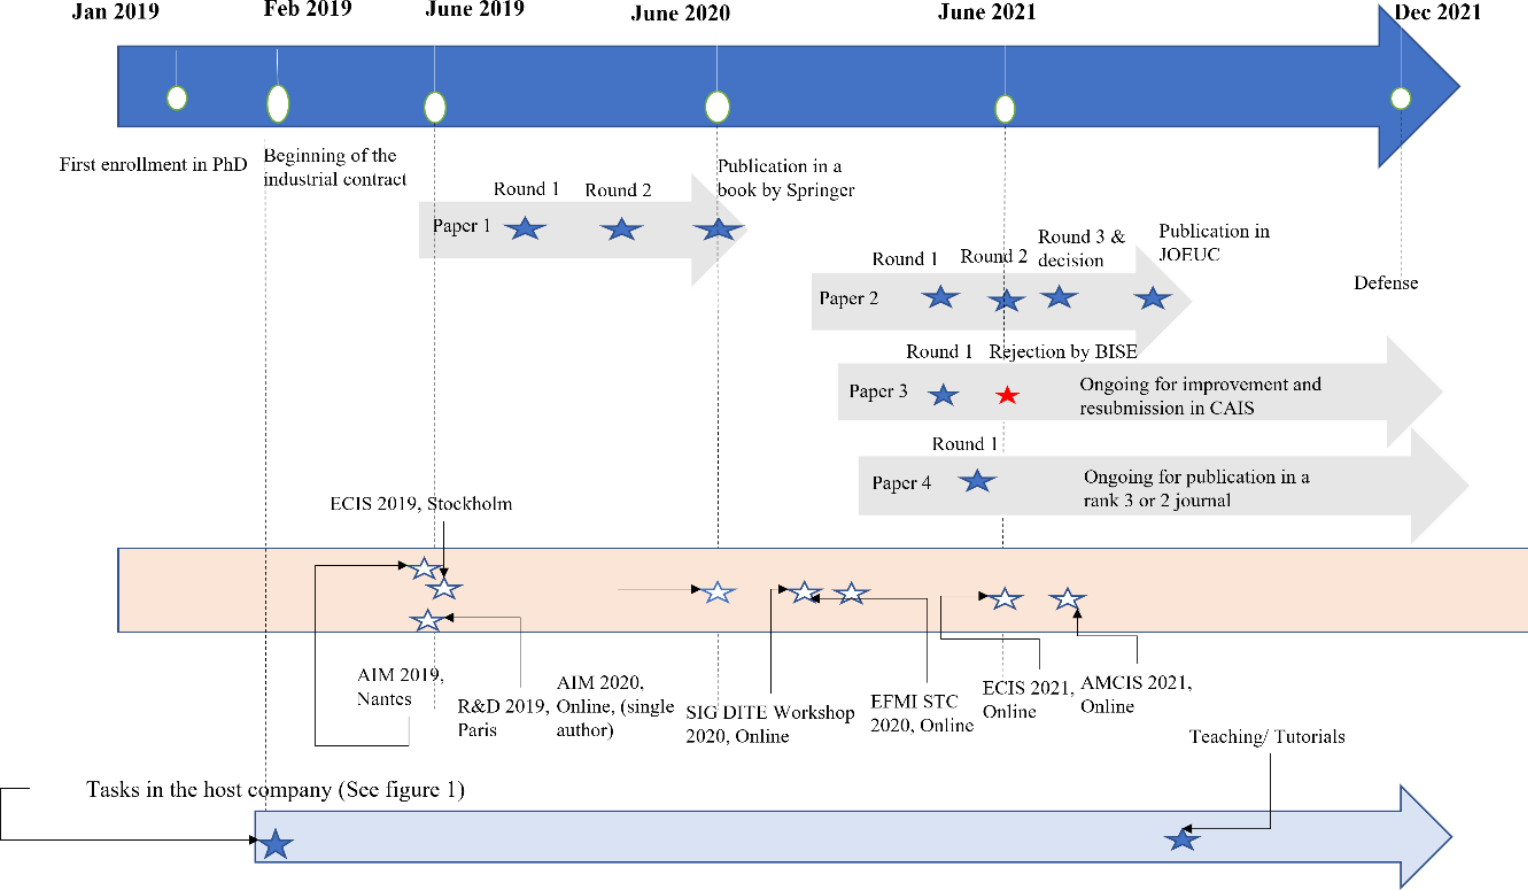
Jan 2019
Feb 2019
June 2019
June 2020
June 2021
Dec 2021

First enrollment in PhD
Beginning of the industrial contract

Round 1
Round 2
Publication in a book by Springer
Paper 1

Round 1
Round 2
Round 3 & decision
Publication in JOEUC
Defense
Paper 2

Round 1
Rejection by BISE
Paper 3
Ongoing for improvement and resubmission in CAIS

Round 1
Paper 4
Ongoing for publication in a rank 3 or 2 journal

ECIS 2019, Stockholm

AIM 2019, Nantes
R&D 2019, Paris
AIM 2020, Online, (single author)
SIG DITE Workshop 2020, Online
EFMI STC 2020, Online
ECIS 2021, Online
AMCIS 2021, Online

Teaching/ Tutorials

Tasks in the host company (See figure 1)